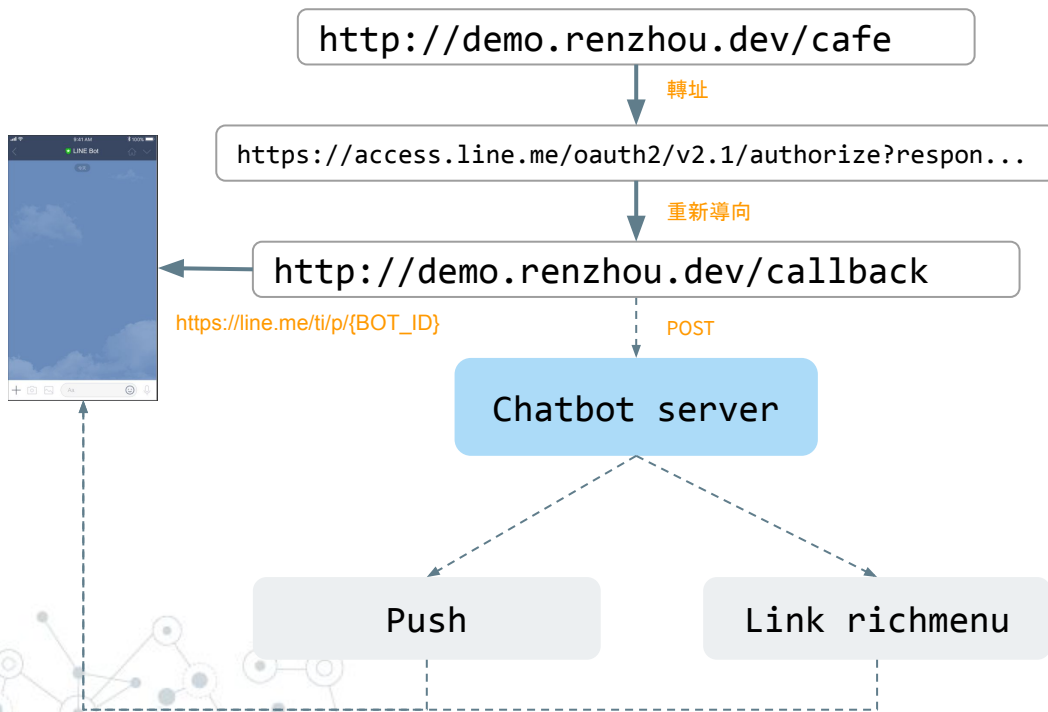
http://demo.renzhou.dev/cafe

轉址

https://access.line.me/oauth2/v2.1/authorize?respon...

重新導向

http://demo.renzhou.dev/callback

https://line.me/ti/p/{BOT_ID}

POST

9:41 AM

LINE Bot

Chatbot server

Push

Link richmenu